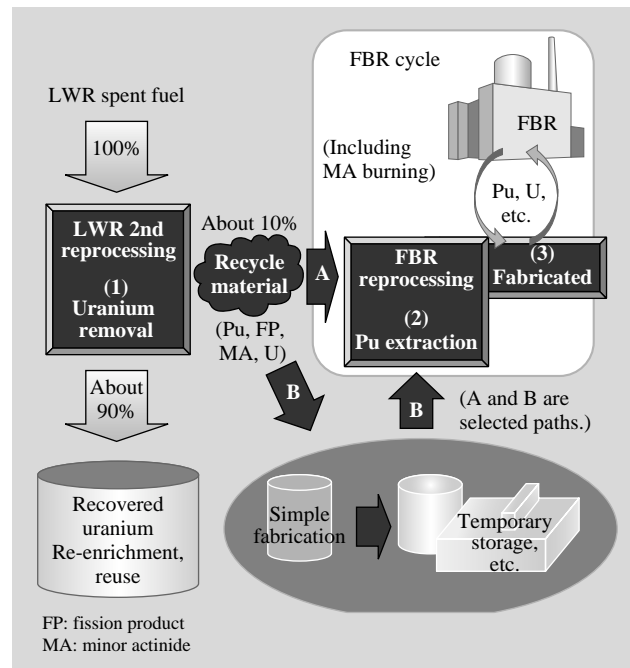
LWR spent fuel

100%

LWR 2nd reprocessing

(1) Uranium removal

About 10%

Recycle material

(Pu, FP, MA, U)

A

B

About 90%

Recovered uranium Re-enrichment, reuse

FP: fission product
MA: minor actinide

FBR cycle

FBR

(Including MA burning)

Pu, U, etc.

FBR reprocessing

(2) Pu extraction

(3) Fabricated

B

(A and B are selected paths.)

Simple fabrication

Temporary storage, etc.